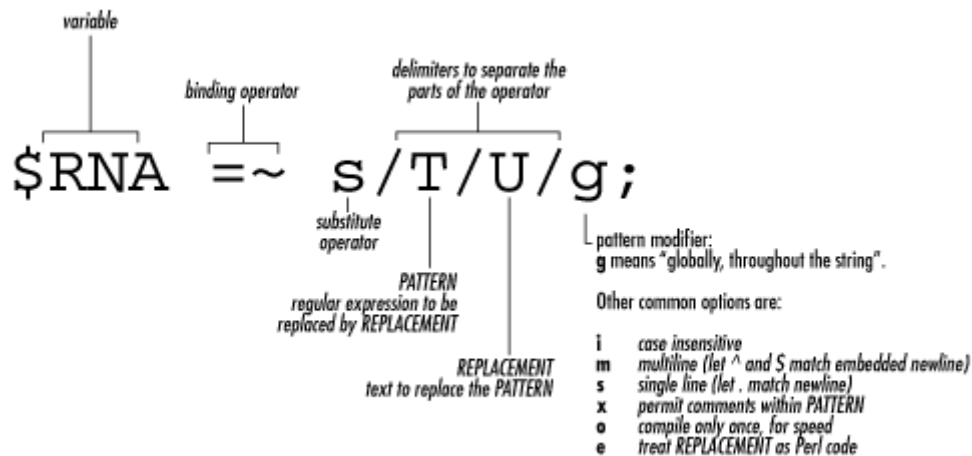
variable

binding operator

delimiters to separate the parts of the operator

$RNA =~ s/T/U/g;

substitute operator

PATTERN
regular expression to be replaced by REPLACEMENT

REPLACEMENT
text to replace the PATTERN

pattern modifier:
**g** means "globally, throughout the string".

Other common options are:

**i** case insensitive
**m** multiline (let ^ and $ match embedded newline)
**s** single line (let . match newline)
**x** permit comments within PATTERN
**o** compile only once, for speed
**e** treat REPLACEMENT as Perl code